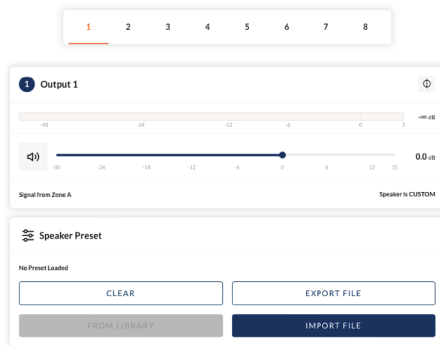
1 2 3 4 5 6 7 8

1 Output 1

-48 -24 -12 -6 0 3 -∞ dB

-30 -24 -18 -12 -6 0 6 12 15 0.0 dB

Signal from Zone A

Speaker is CUSTOM

Speaker Preset

No Preset Loaded

CLEAR

EXPORT FILE

FROM LIBRARY

IMPORT FILE